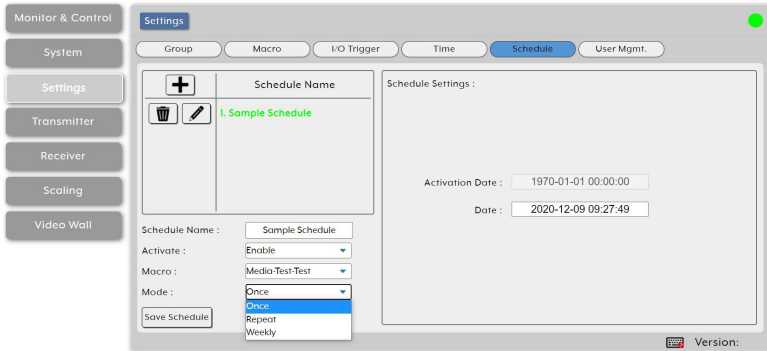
Monitor & Control
System
Settings
Transmitter
Receiver
Scaling
Video Wall

Settings

Group
Macro
I/O Trigger
Time
Schedule
User Mgmt.

+
Schedule Name
1. Sample Schedule

Schedule Settings :

Activation Date : 1970-01-01 00:00:00
Date : 2020-12-09 09:27:49

Schedule Name : Sample Schedule
Activate : Enable
Macro : Media-Test-Test
Mode : Once
Once
Repeat
Weekly
Save Schedule

Version: